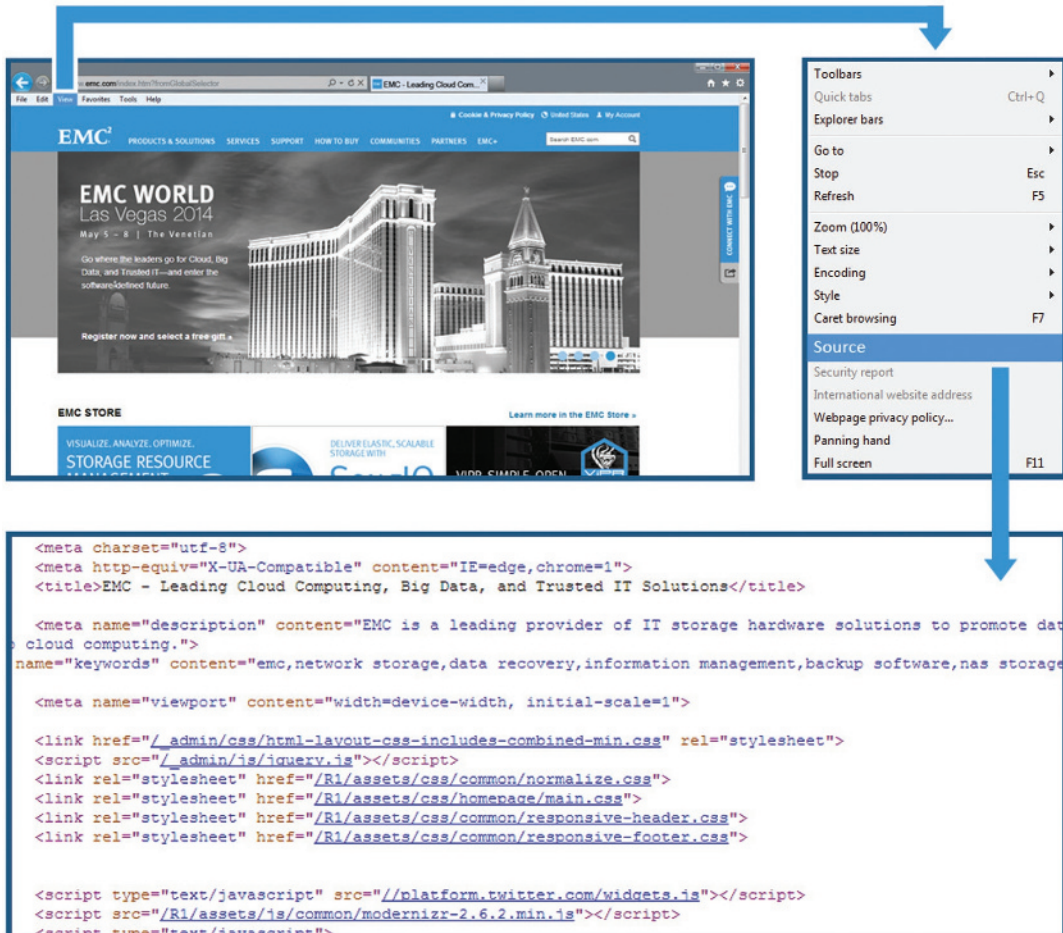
emc.com/index.htm?fromGlobalSelector

EMC - Leading Cloud Com...

File Edit View Favorites Tools Help

Cookie & Privacy Policy United States My Account

EMC²

PRODUCTS & SOLUTIONS SERVICES SUPPORT HOW TO BUY COMMUNITIES PARTNERS EMC+

Search EMC.com

EMC WORLD
Las Vegas 2014
May 5 – 8 | The Venetian

Go where the leaders go for Cloud, Big Data, and Trusted IT—and enter the software-defined future.

Register now and select a free gift »

CONNECT WITH EMC

EMC STORE

Learn more in the EMC Store »

VISUALIZE, ANALYZE, OPTIMIZE.
STORAGE RESOURCE
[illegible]

DELIVER ELASTIC, SCALABLE STORAGE WITH
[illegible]

VIPR SIMPLE OPEN
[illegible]

Toolbars
Quick tabs Ctrl+Q
Explorer bars
Go to
Stop Esc
Refresh F5
Zoom (100%)
Text size
Encoding
Style
Caret browsing F7
Source
Security report
International website address
Webpage privacy policy...
Panning hand
Full screen F11

<meta charset="utf-8">
<meta http-equiv="X-UA-Compatible" content="IE=edge,chrome=1">
<title>EMC - Leading Cloud Computing, Big Data, and Trusted IT Solutions</title>

<meta name="description" content="EMC is a leading provider of IT storage hardware solutions to promote dat
cloud computing.">
name="keywords" content="emc,network storage,data recovery,information management,backup software,nas storage

<meta name="viewport" content="width=device-width, initial-scale=1">

<link href="/_admin/css/html-layout-css-includes-combined-min.css" rel="stylesheet">
<script src="/_admin/js/jquery.js"></script>
<link rel="stylesheet" href="/R1/assets/css/common/normalize.css">
<link rel="stylesheet" href="/R1/assets/css/homepage/main.css">
<link rel="stylesheet" href="/R1/assets/css/common/responsive-header.css">
<link rel="stylesheet" href="/R1/assets/css/common/responsive-footer.css">

<script type="text/javascript" src="//platform.twitter.com/widgets.js"></script>
<script src="/R1/assets/js/common/modernizr-2.6.2.min.js"></script>
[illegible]